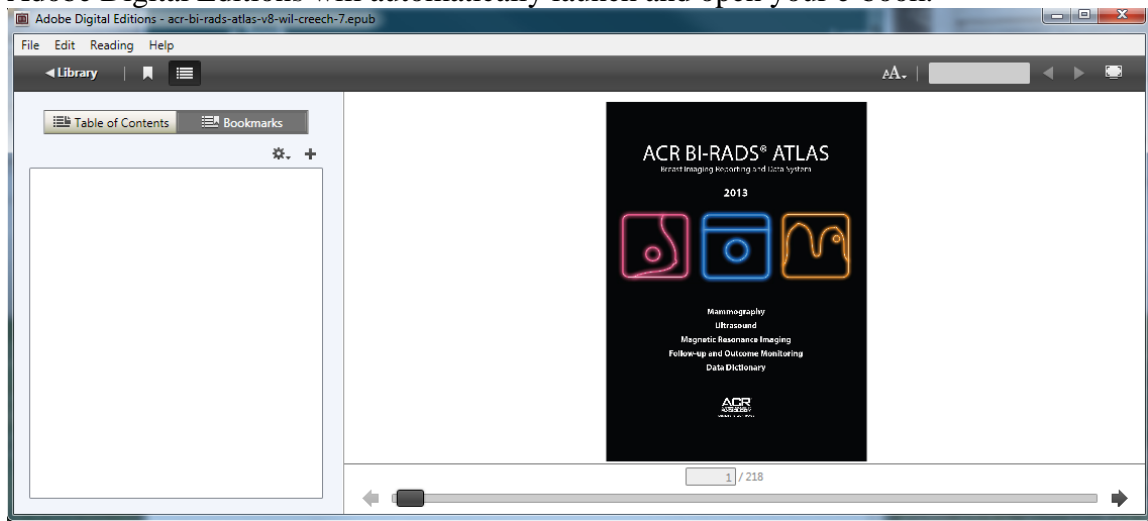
Adobe Digital Editions will automatically launch and open your e-book.

Adobe Digital Editions - acr-bi-rads-atlas-v8-wil-creech-7.epub

File Edit Reading Help

◀Library

Table of Contents Bookmarks

ACR BI-RADS® ATLAS
Breast Imaging Reporting and Data System
2013

Mammography
Ultrasound
Magnetic Resonance Imaging
Follow-up and Outcome Monitoring
Data Dictionary

ACR

1 / 218